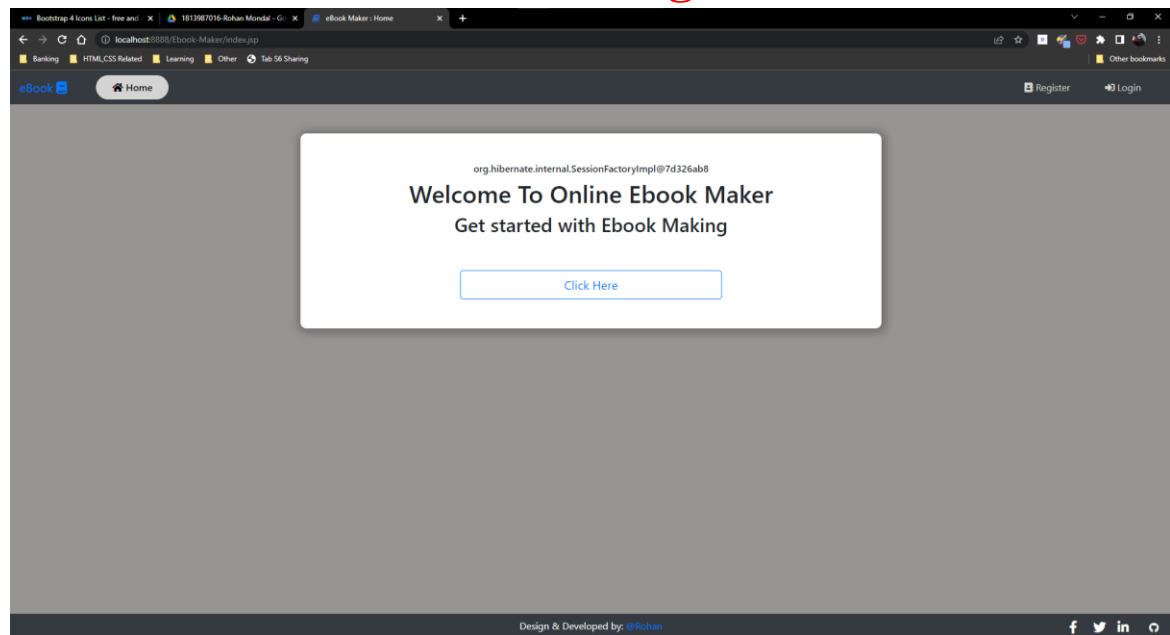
Bootstrap 4 Icons List - free and
1813987016-Rohan Mondal - Go
eBook Maker : Home

localhost:8888/Ebook-Maker/index.jsp

Banking HTML,CSS Related Learning Other Tab S6 Sharing

Other bookmarks

eBook

Home

Register

Login

org.hibernate.internal.SessionFactoryImpl@7d326ab8

Welcome To Online Ebook Maker

Get started with Ebook Making

Click Here

Design & Developed by: @Rohan